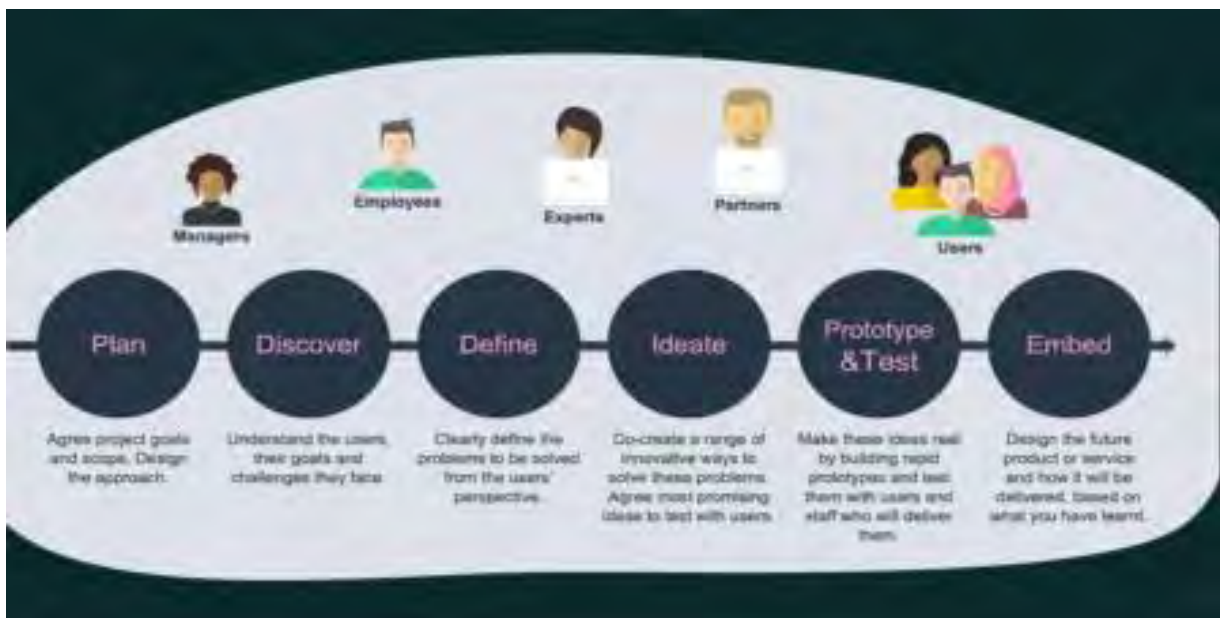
Managers

Employees

Experts

Partners

Users

Plan

Discover

Define

Ideate

Prototype &Test

Embed

Agree project goals and scope. Design the approach.

Understand the users, their goals and challenges they face.

Clearly define the problems to be solved from the users' perspective.

Co-create a range of innovative ways to solve these problems. Agree most promising ideas to test with users.

Make these ideas real by building rapid prototypes and test them with users and staff who will deliver them.

Design the future product or service and how it will be delivered, based on what you have learnt.